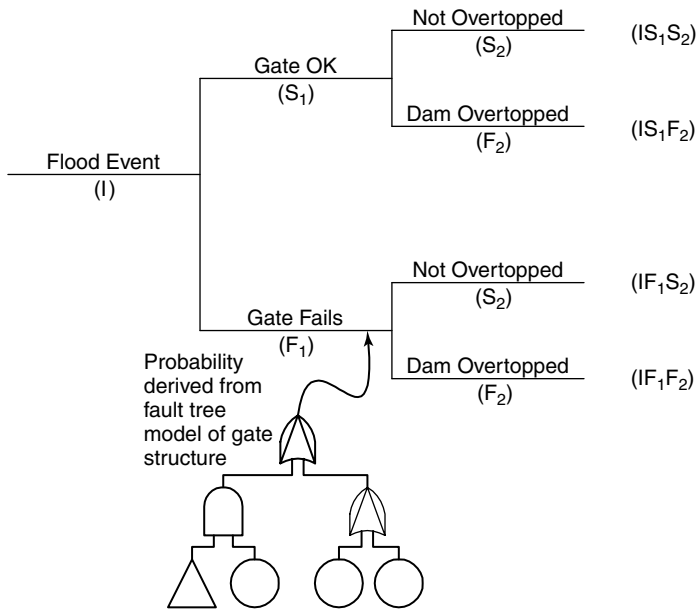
Flood Event
(I)

Gate OK
($S_1$)

Not Overtopped
($S_2$)

($IS_1S_2$)

Dam Overtopped
($F_2$)

($IS_1F_2$)

Gate Fails
($F_1$)

Not Overtopped
($S_2$)

($IF_1S_2$)

Dam Overtopped
($F_2$)

($IF_1F_2$)

Probability derived from fault tree model of gate structure